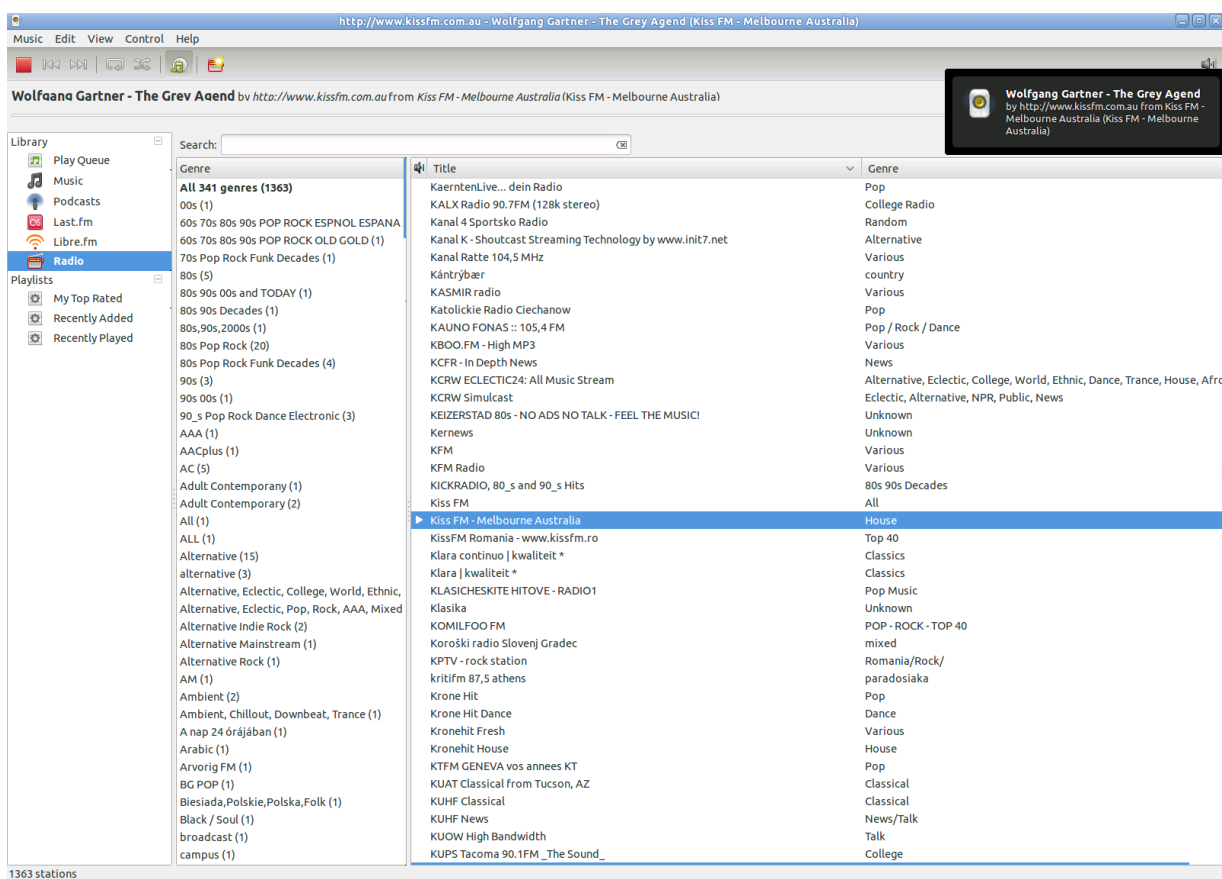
http://www.kissfm.com.au - Wolfgang Gartner - The Grey Agend (Kiss FM - Melbourne Australia)

Music Edit View Control Help

Wolfgang Gartner - The Grey Agend by http://www.kissfm.com.au from Kiss FM - Melbourne Australia (Kiss FM - Melbourne Australia)

Wolfgang Gartner - The Grey Agend
by http://www.kissfm.com.au from Kiss FM - Melbourne Australia (Kiss FM - Melbourne Australia)

Library
Play Queue
Music
Podcasts
Last.fm
Libre.fm
Radio
Playlists
My Top Rated
Recently Added
Recently Played

Search:

| Genre |
|---|
| All 341 genres (1363) |
| 00s (1) |
| 60s 70s 80s 90s POP ROCK ESPNOL ESPANA |
| 60s 70s 80s 90s POP ROCK OLD GOLD (1) |
| 70s Pop Rock Funk Decades (1) |
| 80s (5) |
| 80s 90s 00s and TODAY (1) |
| 80s 90s Decades (1) |
| 80s,90s,2000s (1) |
| 80s Pop Rock (20) |
| 80s Pop Rock Funk Decades (4) |
| 90s (3) |
| 90s 00s (1) |
| 90_s Pop Rock Dance Electronic (3) |
| AAA (1) |
| AACplus (1) |
| AC (5) |
| Adult Contemporany (1) |
| Adult Contemporary (2) |
| All (1) |
| ALL (1) |
| Alternative (15) |
| alternative (3) |
| Alternative, Eclectic, College, World, Ethnic, |
| Alternative, Eclectic, Pop, Rock, AAA, Mixed |
| Alternative Indie Rock (2) |
| Alternative Mainstream (1) |
| Alternative Rock (1) |
| AM (1) |
| Ambient (2) |
| Ambient, Chillout, Downbeat, Trance (1) |
| A nap 24 órájában (1) |
| Arabic (1) |
| Arvorig FM (1) |
| BG POP (1) |
| Biesiada,Polskie,Polska,Folk (1) |
| Black / Soul (1) |
| broadcast (1) |
| campus (1) |

| Title | Genre |
|---|---|
| KaerntenLive... dein Radio | Pop |
| KALX Radio 90.7FM (128k stereo) | College Radio |
| Kanal 4 Sportsko Radio | Random |
| Kanal K - Shoutcast Streaming Technology by www.init7.net | Alternative |
| Kanal Ratte 104,5 MHz | Various |
| Kántrýbær | country |
| KASMIR radio | Various |
| Katolickie Radio Ciechanow | Pop |
| KAUNO FONAS :: 105,4 FM | Pop / Rock / Dance |
| KBOO.FM - High MP3 | Various |
| KCFR - In Depth News | News |
| KCRW ECLECTIC24: All Music Stream | Alternative, Eclectic, College, World, Ethnic, Dance, Trance, House, Afro |
| KCRW Simulcast | Eclectic, Alternative, NPR, Public, News |
| KEIZERSTAD 80s - NO ADS NO TALK - FEEL THE MUSIC! | Unknown |
| Kernews | Unknown |
| KFM | Various |
| KFM Radio | Various |
| KICKRADIO, 80_s and 90_s Hits | 80s 90s Decades |
| Kiss FM | All |
| Kiss FM - Melbourne Australia | House |
| KissFM Romania - www.kissfm.ro | Top 40 |
| Klara continuo \| kwaliteit * | Classics |
| Klara \| kwaliteit * | Classics |
| KLASICHESKITE HITOVE - RADIO1 | Pop Music |
| Klasika | Unknown |
| KOMILFOO FM | POP - ROCK - TOP 40 |
| Koroški radio Slovenj Gradec | mixed |
| KPTV - rock station | Romania/Rock/ |
| kritifm 87,5 athens | paradosiaka |
| Krone Hit | Pop |
| Krone Hit Dance | Dance |
| Kronehit Fresh | Various |
| Kronehit House | House |
| KTFM GENEVA vos annees KT | Pop |
| KUAT Classical from Tucson, AZ | Classical |
| KUHF Classical | Classical |
| KUHF News | News/Talk |
| KUOW High Bandwidth | Talk |
| KUPS Tacoma 90.1FM _The Sound_ | College |

1363 stations